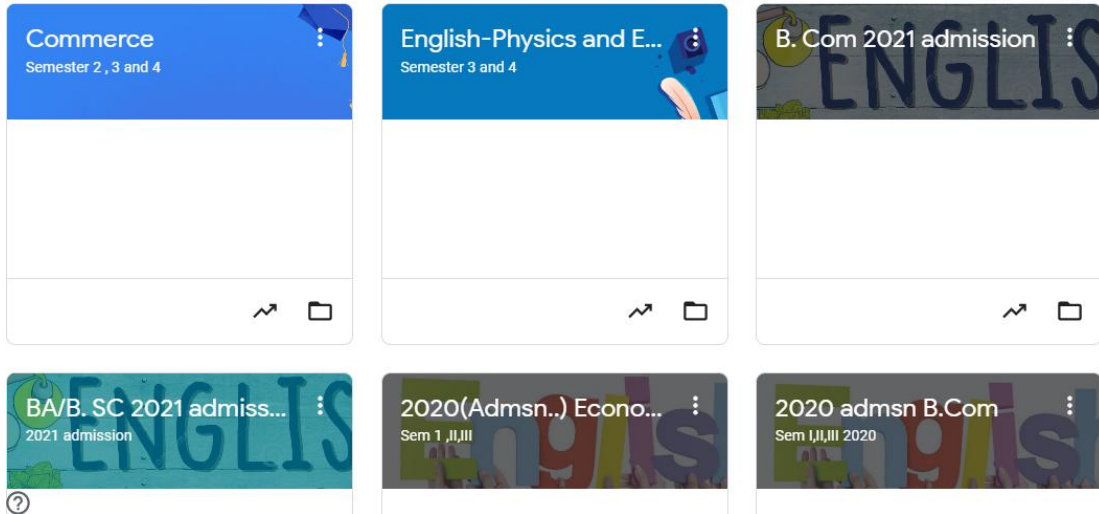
Commerce
Semester 2 , 3 and 4

English-Physics and E...
Semester 3 and 4

B. Com 2021 admission

BA/B. SC 2021 admiss...
2021 admission

2020(Admsn..) Econo...
Sem 1 ,II,III

2020 admsn B.Com
Sem I,II,III 2020

?